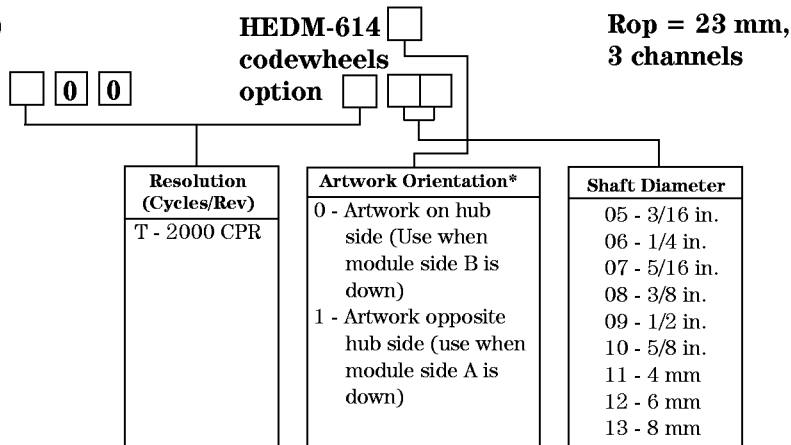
HEDM-614

Rop = 23 mm, 3 channels

0 0

codewheels option

| Resolution (Cycles/Rev) | Artwork Orientation* | Shaft Diameter |
|---|---|---|
| T - 2000 CPR | 0 - Artwork on hub side (Use when module side B is down) 1 - Artwork opposite hub side (use when module side A is down) | 05 - 3/16 in. 06 - 1/4 in. 07 - 5/16 in. 08 - 3/8 in. 09 - 1/2 in. 10 - 5/8 in. 11 - 4 mm 12 - 6 mm 13 - 8 mm |